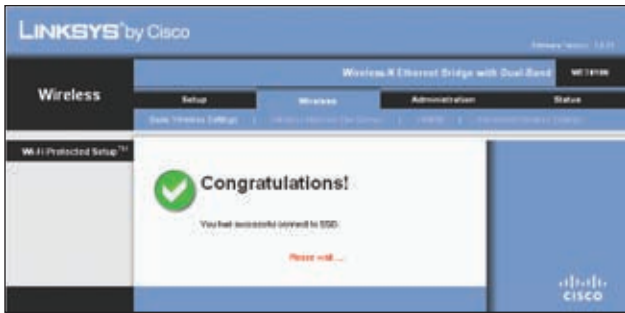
LINKSYS® by Cisco

Firmware Version: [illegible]

Wireless

Wireless-N Ethernet Bridge with Dual-Band

WET610N

Setup

Wireless

Administration

Status

Basic Wireless Settings | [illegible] | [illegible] | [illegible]

Wi-Fi Protected Setup™

Congratulations!

You had successfully connect to SSID:

Please wait ...

cisco